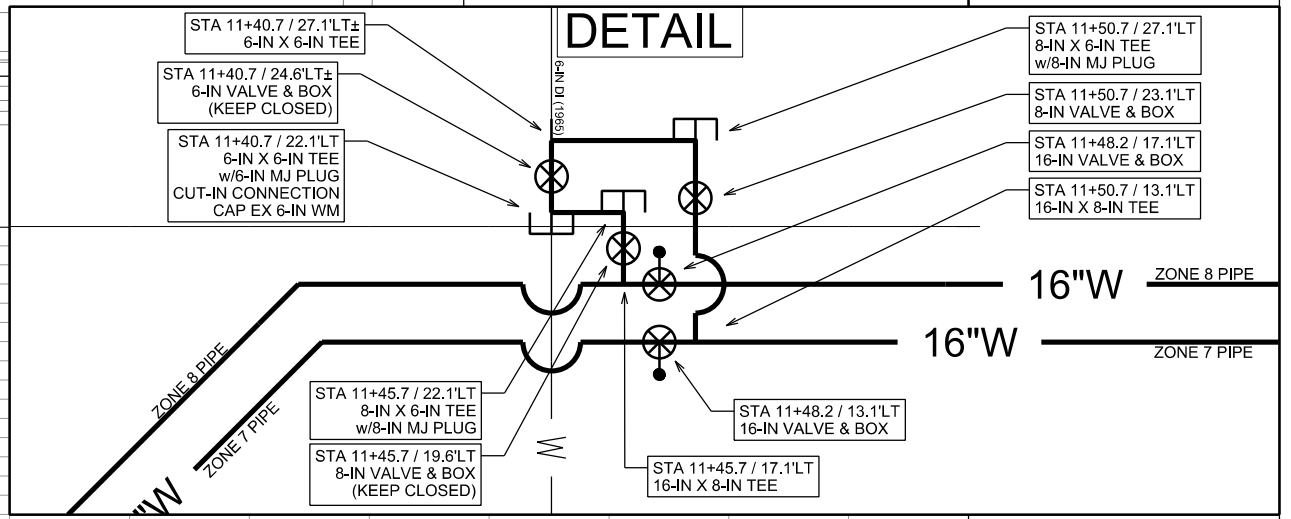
DETAIL

STA 11+40.7 / 27.1'LT±
6-IN X 6-IN TEE

STA 11+40.7 / 24.6'LT±
6-IN VALVE & BOX
(KEEP CLOSED)

STA 11+40.7 / 22.1'LT
6-IN X 6-IN TEE
w/6-IN MJ PLUG
CUT-IN CONNECTION
CAP EX 6-IN WM

6-IN DI (1965)

STA 11+50.7 / 27.1'LT
8-IN X 6-IN TEE
w/8-IN MJ PLUG

STA 11+50.7 / 23.1'LT
8-IN VALVE & BOX

STA 11+48.2 / 17.1'LT
16-IN VALVE & BOX

STA 11+50.7 / 13.1'LT
16-IN X 8-IN TEE

16"W

ZONE 8 PIPE

16"W

ZONE 7 PIPE

ZONE 8 PIPE

ZONE 7 PIPE

"W

W

STA 11+45.7 / 22.1'LT
8-IN X 6-IN TEE
w/8-IN MJ PLUG

STA 11+45.7 / 19.6'LT
8-IN VALVE & BOX
(KEEP CLOSED)

STA 11+48.2 / 13.1'LT
16-IN VALVE & BOX

STA 11+45.7 / 17.1'LT
16-IN X 8-IN TEE